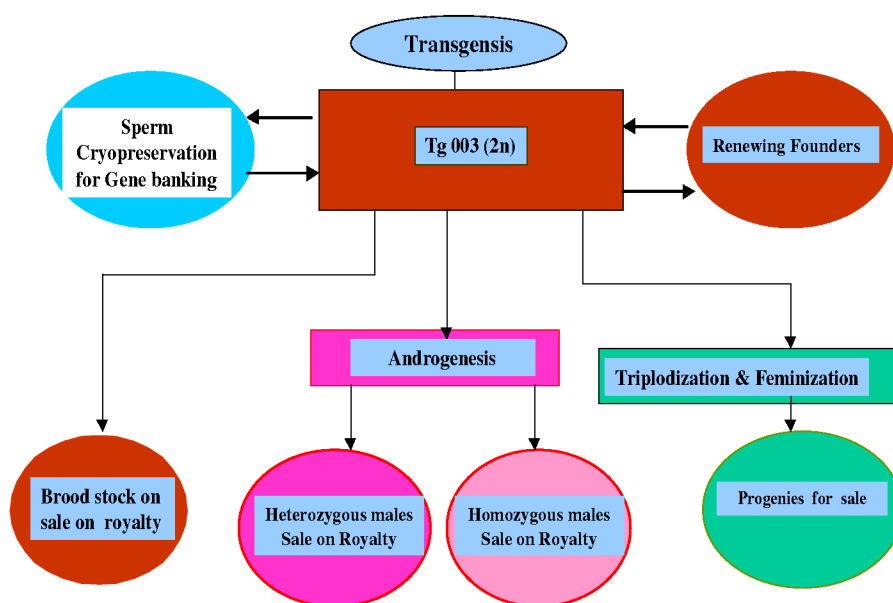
Transgensis

Sperm Cryopreservation for Gene banking

Tg 003 (2n)

Renewing Founders

Androgenesis

Triplodization & Feminization

Brood stock on sale on royalty

Heterozygous males Sale on Royalty

Homozygous males Sale on Royalty

Progenies for sale